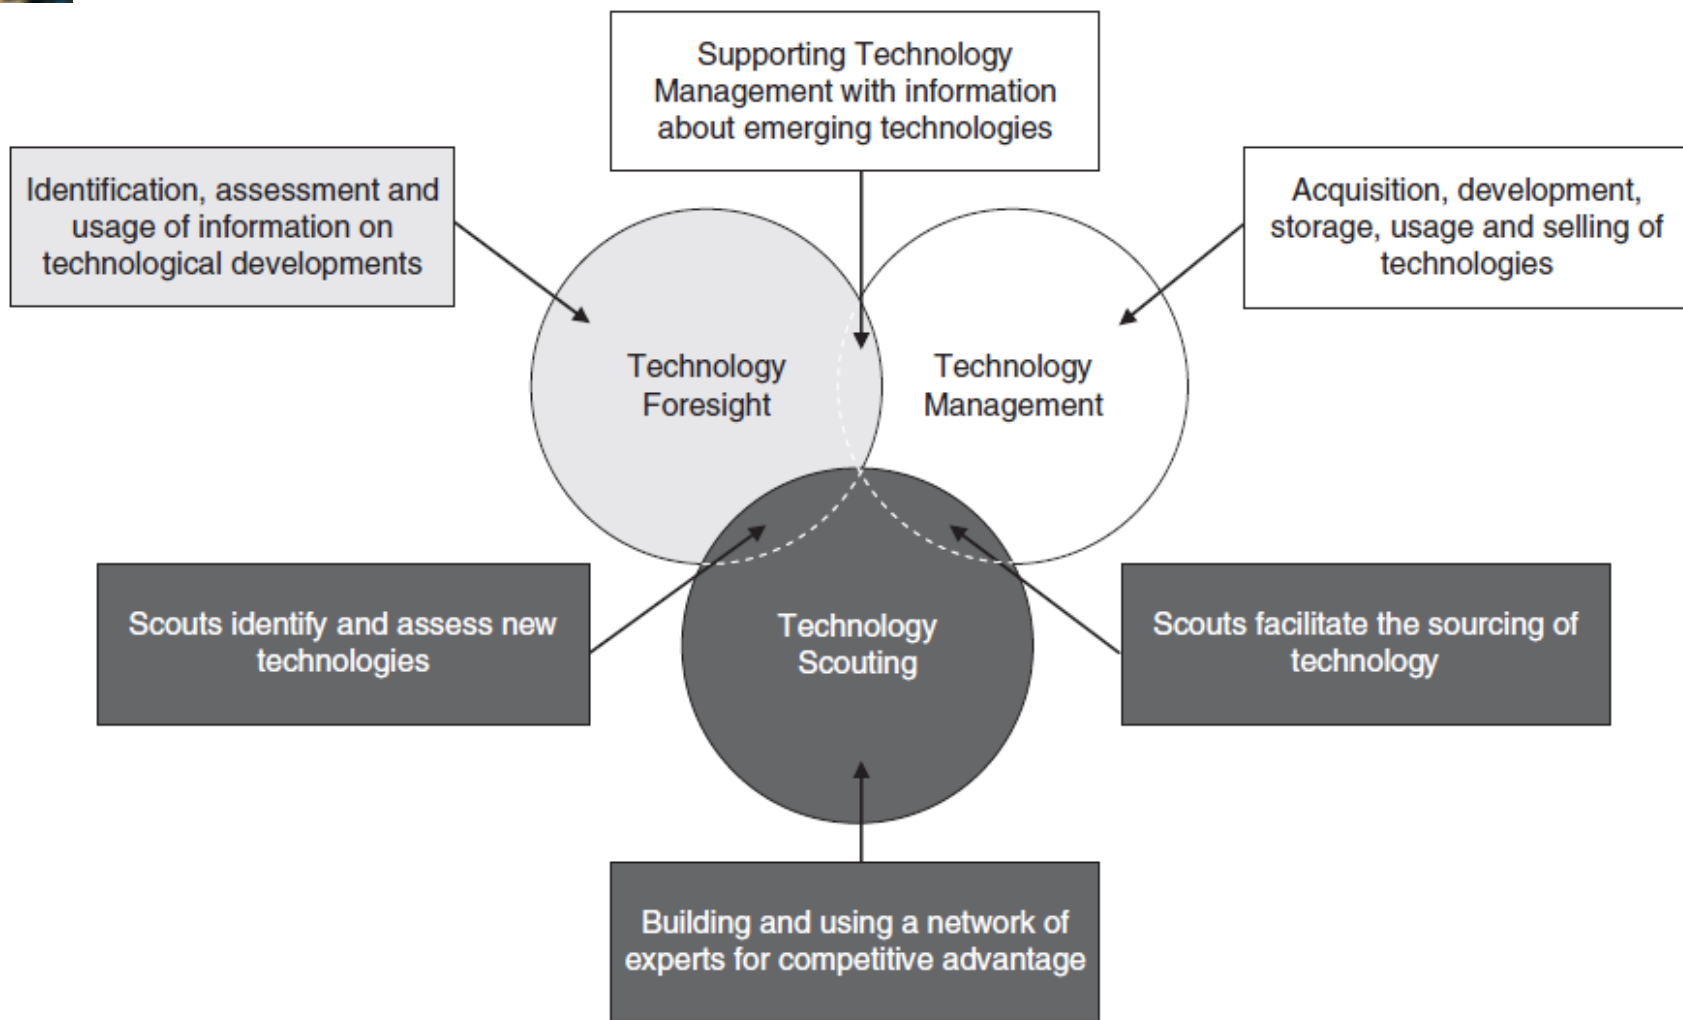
Supporting Technology Management with information about emerging technologies

Identification, assessment and usage of information on technological developments

Acquisition, development, storage, usage and selling of technologies

Technology Foresight

Technology Management

Scouts identify and assess new technologies

Technology Scouting

Scouts facilitate the sourcing of technology

Building and using a network of experts for competitive advantage